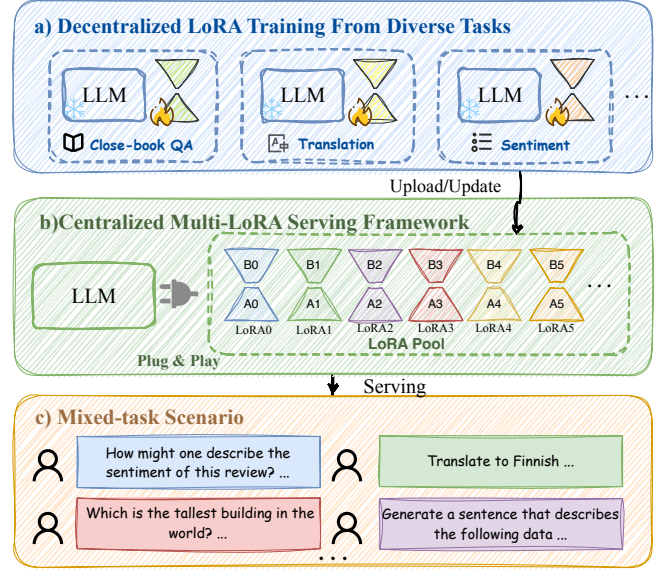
a) Decentralized LoRA Training From Diverse Tasks

LLM

Close-book QA

LLM

Translation

LLM

Sentiment

. . .

Upload/Update

b)Centralized Multi-LoRA Serving Framework

LLM

Plug & Play

B0
A0
LoRA0

B1
A1
LoRA1

B2
A2
LoRA2

B3
A3
LoRA3

B4
A4
LoRA4

B5
A5
LoRA5

. . .

LoRA Pool

Serving

c) Mixed-task Scenario

How might one describe the sentiment of this review? ...

Translate to Finnish ...

Which is the tallest building in the world? ...

Generate a sentence that describes the following data ...

. . .